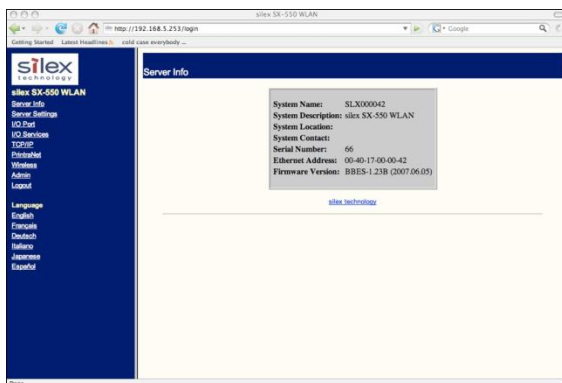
silex SX-550 WLAN

http://192.168.5.253/login

Google

Getting Started Latest Headlines cold case everybody ...

silex technology

silex SX-550 WLAN
Server Info
Server Settings
I/O Port
I/O Services
TCP/IP
PrintraNet
Wireless
Admin
Logout

Language
English
Français
Deutsch
Italiano
Japanese
Español

Server Info

| | |
|---|---|
| System Name: | SLX000042 |
| System Description: | silex SX-550 WLAN |
| System Location: | |
| System Contact: | |
| Serial Number: | 66 |
| Ethernet Address: | 00-40-17-00-00-42 |
| Firmware Version: | BBES-1.23B (2007.06.05) |

silex technology

Done